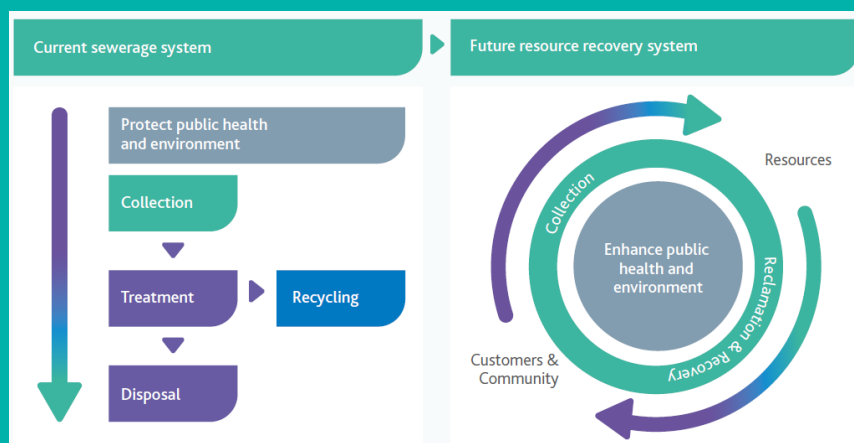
Current sewerage system

Protect public health and environment

Collection

Treatment

Recycling

Disposal

Future resource recovery system

Resources

Collection

Enhance public health and environment

Reclamation & Recovery

Customers & Community